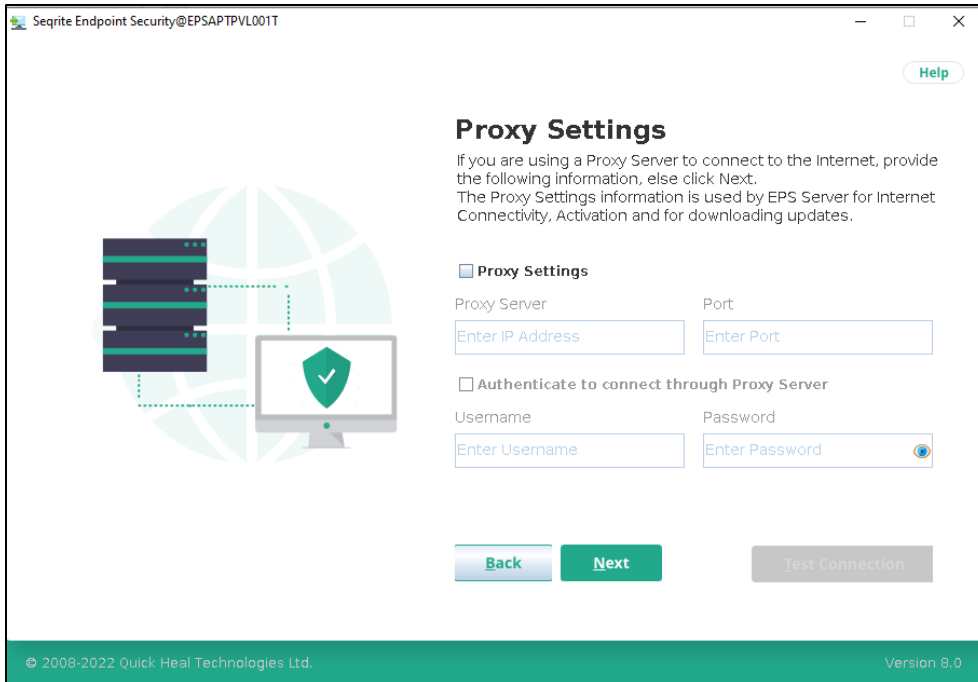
Seqrite Endpoint Security@EPSAPTPVL001T

Help

Proxy Settings

If you are using a Proxy Server to connect to the Internet, provide the following information, else click Next.
The Proxy Settings information is used by EPS Server for Internet Connectivity, Activation and for downloading updates.

Proxy Settings

Proxy Server

Enter IP Address

Port

Enter Port

Authenticate to connect through Proxy Server

Username

Enter Username

Password

Enter Password

Back

Next

Test Connection

© 2008-2022 Quick Heal Technologies Ltd.

Version 8.0